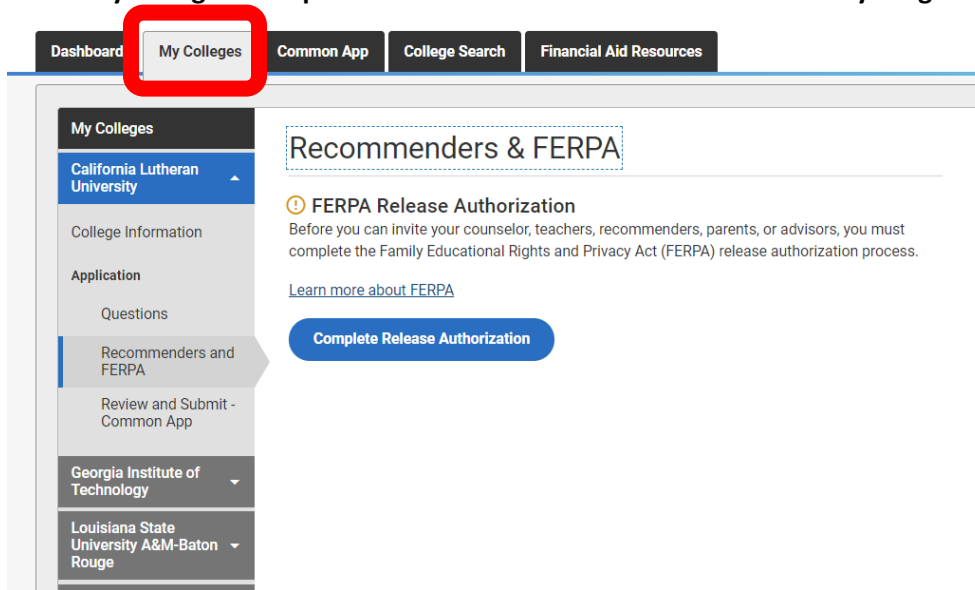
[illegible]

Dashboard
My Colleges
Common App
College Search
Financial Aid Resources

My Colleges
California Lutheran University
College Information
Application
Questions
Recommenders and FERPA
Review and Submit - Common App
Georgia Institute of Technology
Louisiana State University A&M-Baton Rouge

Recommenders & FERPA

FERPA Release Authorization
Before you can invite your counselor, teachers, recommenders, parents, or advisors, you must complete the Family Educational Rights and Privacy Act (FERPA) release authorization process.

Learn more about FERPA

Complete Release Authorization